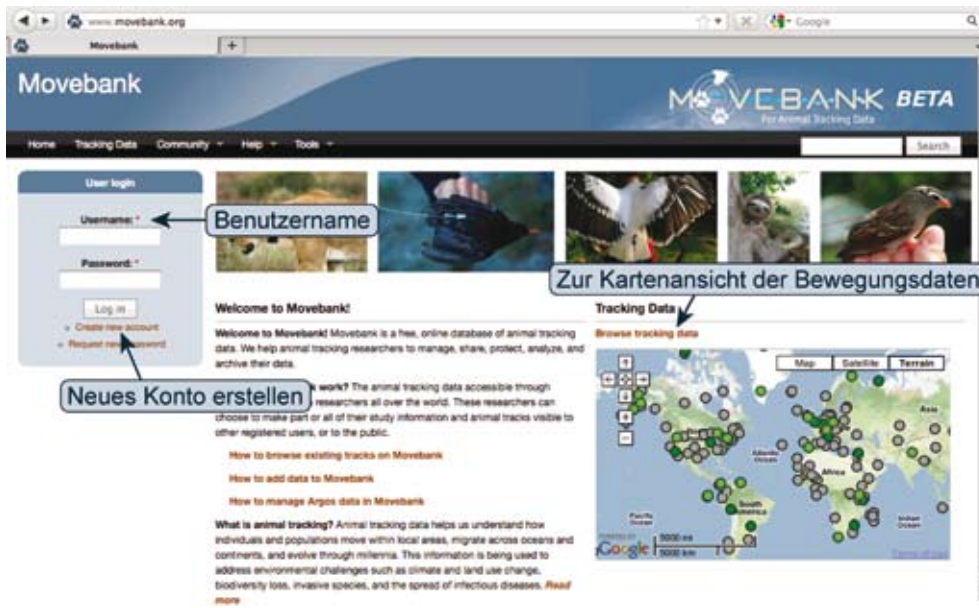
www.movebank.org

Google

Movebank

+

Movebank

MOVEBANK BETA

For Animal Tracking Data

Home Tracking Data Community Help Tools

Search

User login

Username: *

Benutzername

Password: *

Log in

Create new account

Request new password

Neues Konto erstellen

Zur Kartenansicht der Bewegungsdaten

Welcome to Movebank!

Welcome to Movebank! Movebank is a free, online database of animal tracking data. We help animal tracking researchers to manage, share, protect, analyze, and archive their data.

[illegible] work? The animal tracking data accessible through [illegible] researchers all over the world. These researchers can choose to make part or all of their study information and animal tracks visible to other registered users, or to the public.

How to browse existing tracks on Movebank

How to add data to Movebank

How to manage Argos data in Movebank

What is animal tracking? Animal tracking data helps us understand how individuals and populations move within local areas, migrate across oceans and continents, and evolve through millennia. This information is being used to address environmental challenges such as climate and land use change, biodiversity loss, invasive species, and the spread of infectious diseases. Read more

Tracking Data

Browse tracking data

Map Satellite Terrain

Asia

Atlantic Ocean

Africa

South America

Pacific Ocean

Indian Ocean

Google

5000 mi

5000 km

Terms of Use